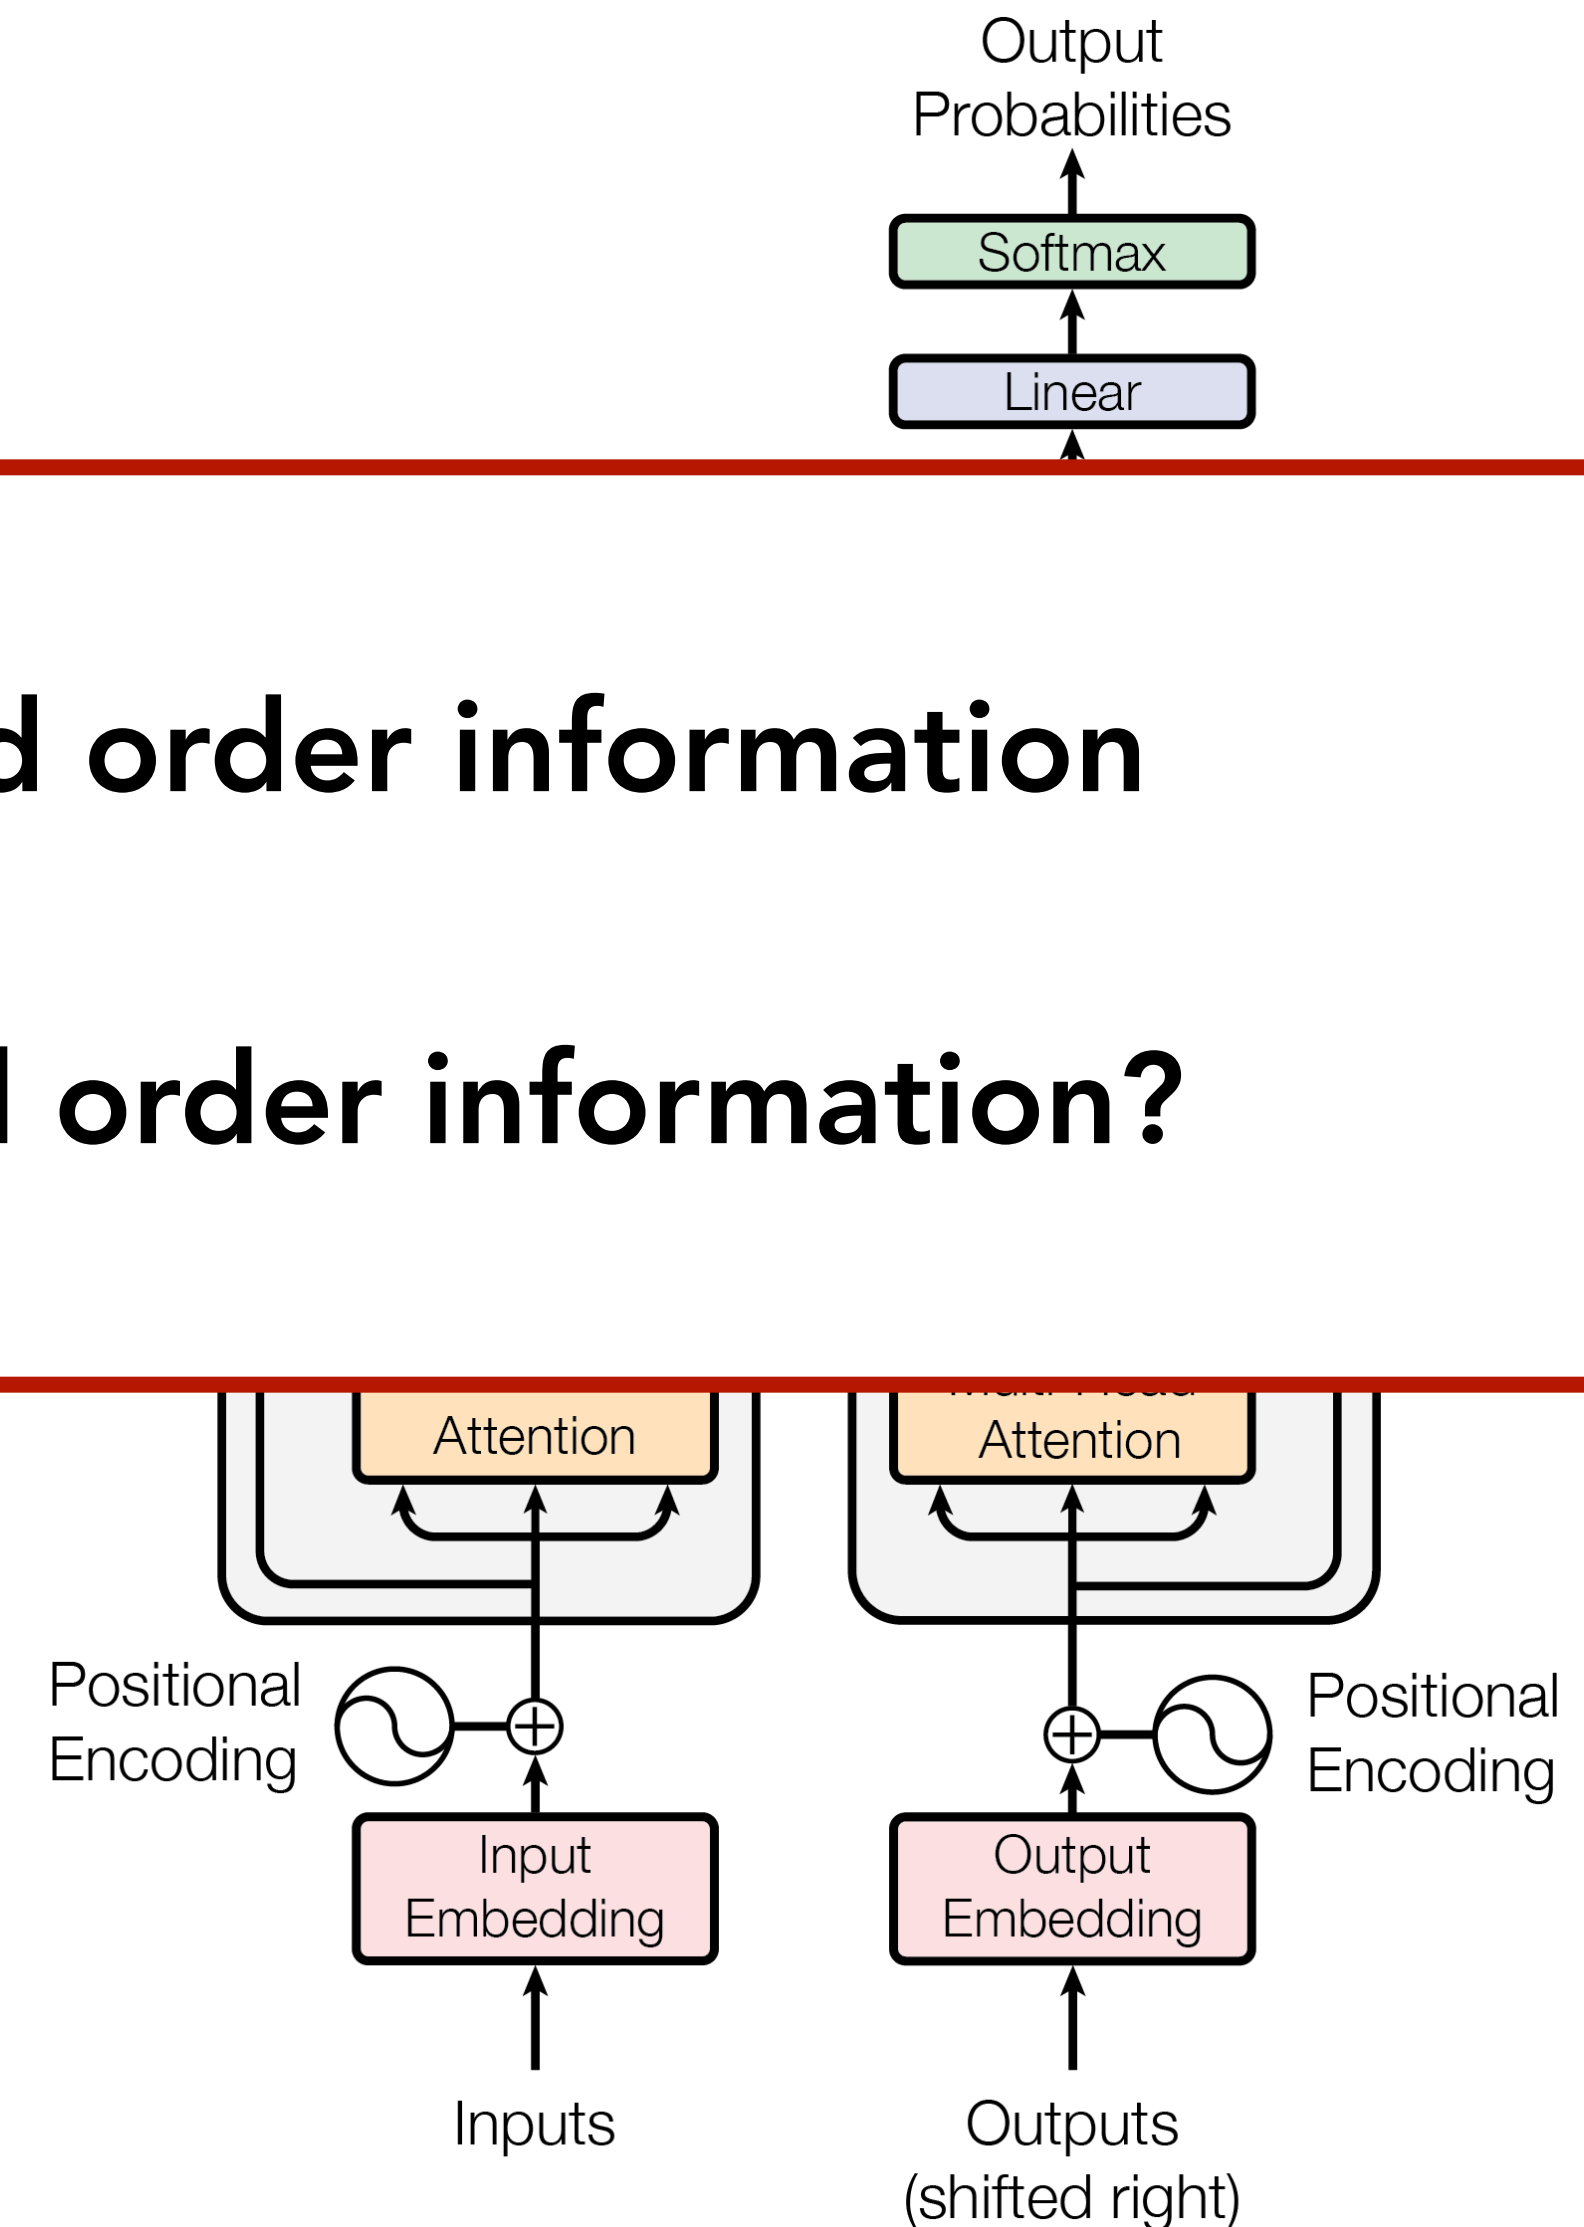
Output Probabilities

Softmax

Linear

d order information

l order information?

Attention

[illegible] Attention

Positional Encoding

Positional Encoding

Input Embedding

Output Embedding

Inputs

Outputs (shifted right)